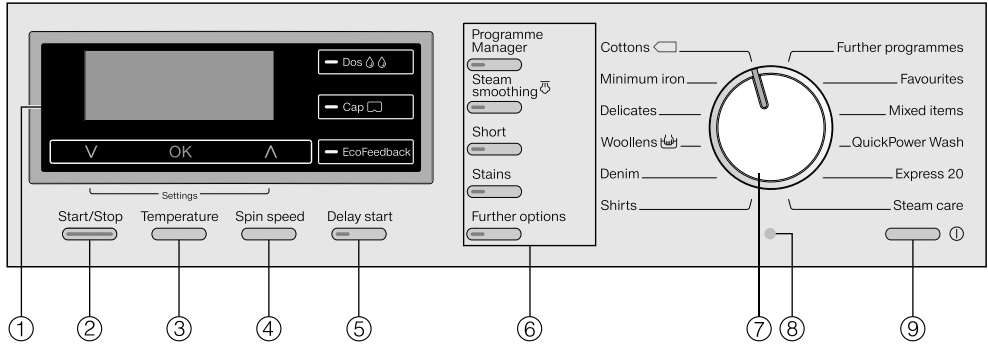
Dos

Cap

V OK Λ

EcoFeedback

Settings

Start/Stop Temperature Spin speed Delay start

Programme Manager

Steam smoothing

Short

Stains

Further options

Cottons

Minimum iron

Delicates

Woollens

Denim

Shirts

Further programmes

Favourites

Mixed items

QuickPower Wash

Express 20

Steam care

①

②

③

④

⑤

⑥

⑦

⑧

⑨